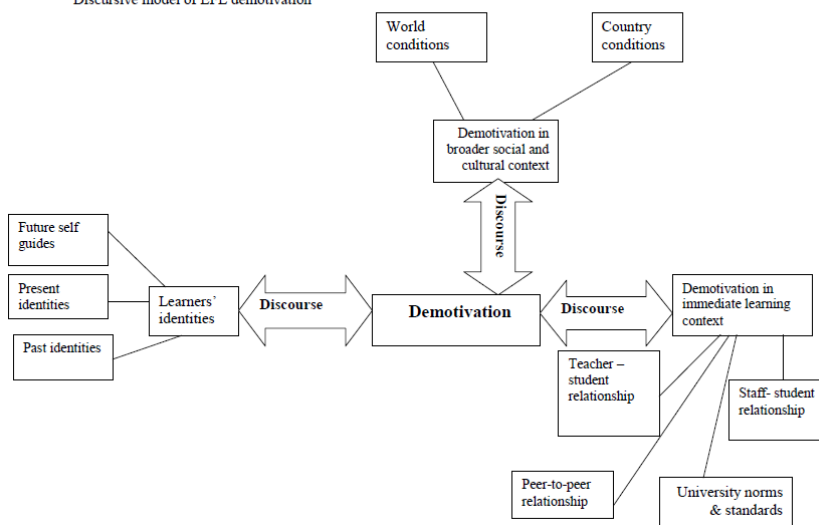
Discursive model of EFL demotivation

World conditions

Country conditions

Demotivation in broader social and cultural context

Discourse

Future self guides

Present identities

Past identities

Learners' identities

Discourse

Demotivation

Discourse

Demotivation in immediate learning context

Teacher – student relationship

Staff- student relationship

Peer-to-peer relationship

University norms & standards